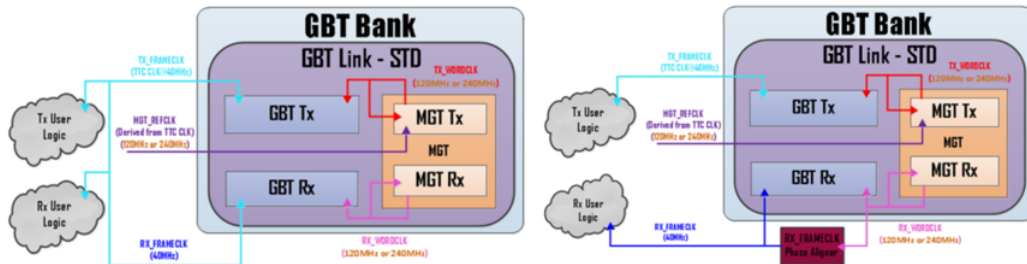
GBT Bank

GBT Link - STD

TX_FRAMECLK
(TTC CLK@40MHz)

TX_WORDCLK
(120MHz or 240MHz)

Tx User Logic

GBT Tx

MGT Tx

MGT_REFCLK
(Derived from TTC CLK)
(120MHz or 240MHz)

MGT

Rx User Logic

GBT Rx

MGT Rx

RX_FRAMECLK
(40MHz)

RX_WORDCLK
(120MHz or 240MHz)

GBT Bank

GBT Link - STD

TX_FRAMECLK
(TTC CLK@40MHz)

TX_WORDCLK
(120MHz or 240MHz)

Tx User Logic

GBT Tx

MGT Tx

MGT_REFCLK
(Derived from TTC CLK)
(120MHz or 240MHz)

MGT

Rx User Logic

GBT Rx

MGT Rx

RX_FRAMECLK
(40MHz)

RX_FRAMECLK
Phase Aligner

RX_WORDCLK
(120MHz or 240MHz)